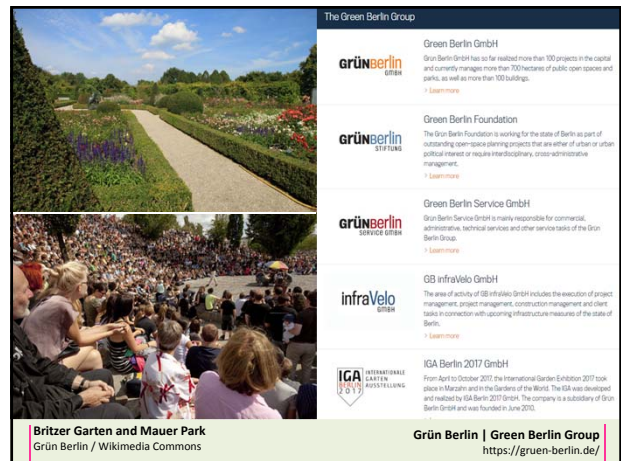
The Green Berlin Group

GRÜNBerlin GMBH

Green Berlin GmbH

Grün Berlin GmbH has so far realized more than 100 projects in the capital and currently manages more than 700 hectares of public open spaces and parks, as well as more than 100 buildings.

> Learn more

GRÜNBerlin STIFTUNG

Green Berlin Foundation

The Grün Berlin Foundation is working for the state of Berlin as part of outstanding open-space planning projects that are either of urban or urban political interest or require interdisciplinary, cross-administrative management.

> Learn more

GRÜNBerlin SERVICE GMBH

Green Berlin Service GmbH

Grün Berlin Service GmbH is mainly responsible for commercial, administrative, technical services and other service tasks of the Grün Berlin Group.

> Learn more

infraVelo GMBH

GB infraVelo GmbH

The area of activity of GB infraVelo GmbH includes the execution of project management, project management, construction management and client tasks in connection with upcoming infrastructure measures of the state of Berlin.

> Learn more

IGA BERLIN 2017 INTERNATIONALE GARTEN AUSSTELLUNG

IGA Berlin 2017 GmbH

From April to October 2017, the International Garden Exhibition 2017 took place in Marzahn and in the Gardens of the World. The IGA was developed and realized by IGA Berlin 2017 GmbH. The company is a subsidiary of Grün Berlin GmbH and was founded in June 2010.

Britzer Garten and Mauer Park
Grün Berlin / Wikimedia Commons

Grün Berlin | Green Berlin Group
https://gruen-berlin.de/